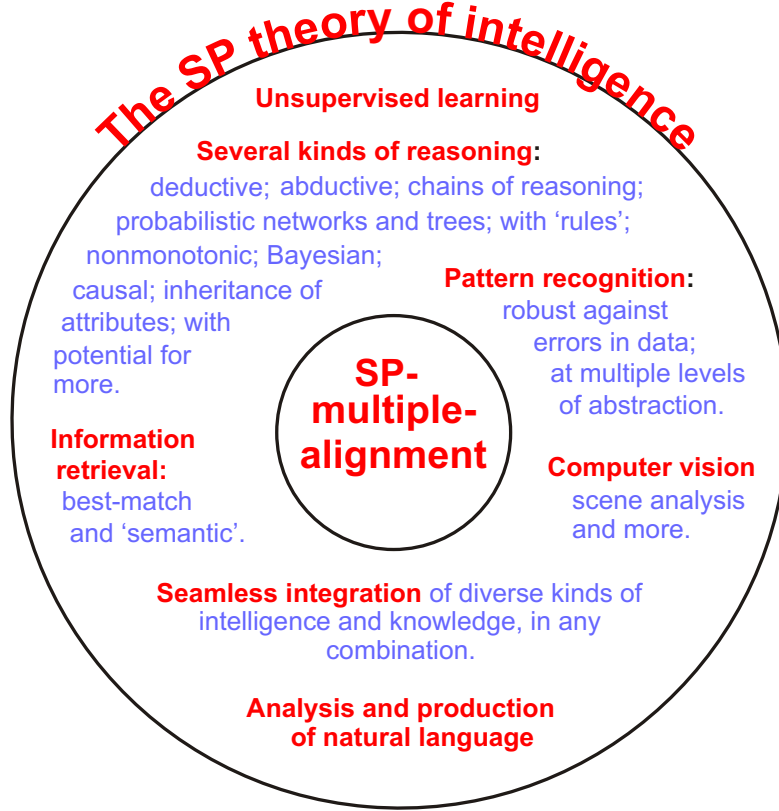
The SP theory of intelligence

Unsupervised learning

Several kinds of reasoning: deductive; abductive; chains of reasoning; probabilistic networks and trees; with ‘rules’; nonmonotonic; Bayesian; causal; inheritance of attributes; with potential for more.

Pattern recognition: robust against errors in data; at multiple levels of abstraction.

SP-multiple-alignment

Information retrieval: best-match and ‘semantic’.

Computer vision scene analysis and more.

Seamless integration of diverse kinds of intelligence and knowledge, in any combination.

Analysis and production of natural language